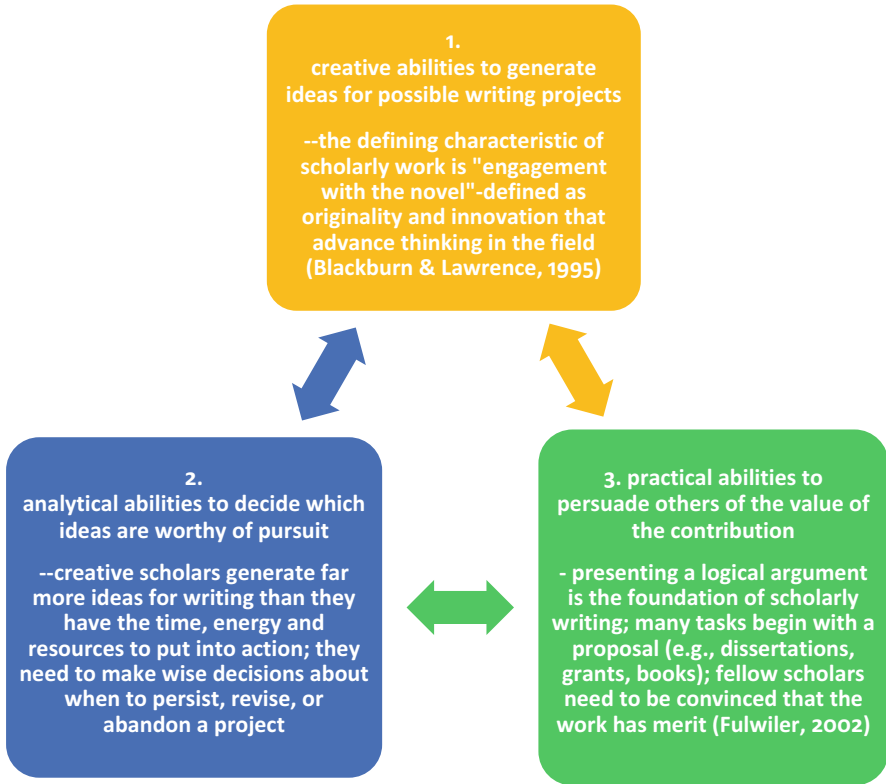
1.
creative abilities to generate ideas for possible writing projects

--the defining characteristic of scholarly work is "engagement with the novel"-defined as originality and innovation that advance thinking in the field (Blackburn & Lawrence, 1995)

2.
analytical abilities to decide which ideas are worthy of pursuit

--creative scholars generate far more ideas for writing than they have the time, energy and resources to put into action; they need to make wise decisions about when to persist, revise, or abandon a project

3. practical abilities to persuade others of the value of the contribution

- presenting a logical argument is the foundation of scholarly writing; many tasks begin with a proposal (e.g., dissertations, grants, books); fellow scholars need to be convinced that the work has merit (Fulwiler, 2002)